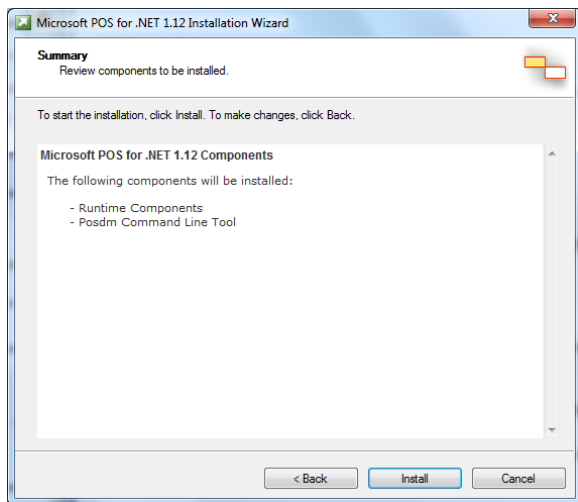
Microsoft POS for .NET 1.12 Installation Wizard

Summary
Review components to be installed.

To start the installation, click Install. To make changes, click Back.

Microsoft POS for .NET 1.12 Components

The following components will be installed:

- Runtime Components
- Posdm Command Line Tool

< Back
Install
Cancel